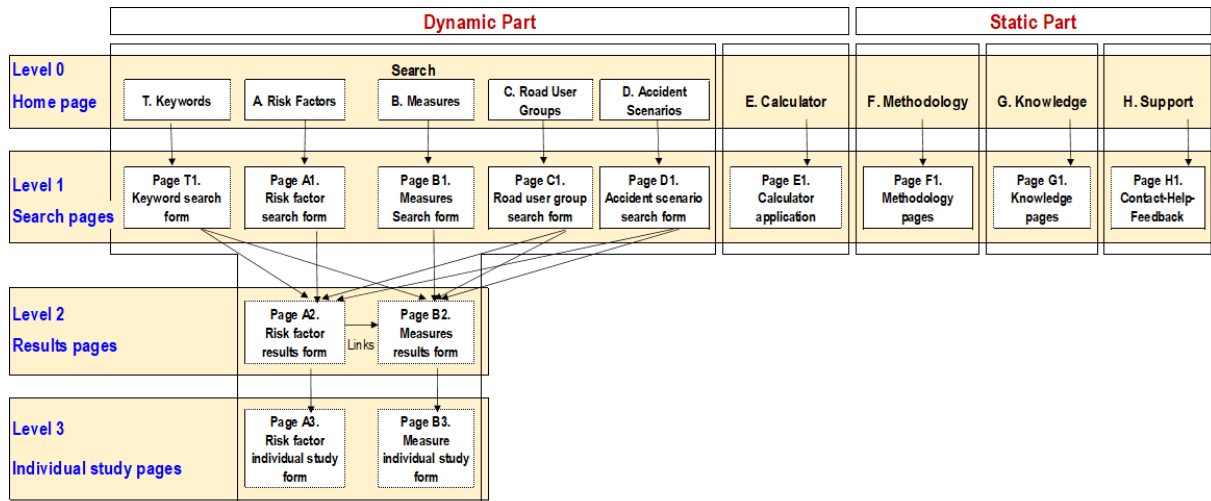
Dynamic Part

Static Part

Level 0
Home page

Search

T. Keywords

A. Risk Factors

B. Measures

C. Road User Groups

D. Accident Scenarios

E. Calculator

F. Methodology

G. Knowledge

H. Support

Level 1
Search pages

Page T1. Keyword search form

Page A1. Risk factor search form

Page B1. Measures Search form

Page C1. Road user group search form

Page D1. Accident scenario search form

Page E1. Calculator application

Page F1. Methodology pages

Page G1. Knowledge pages

Page H1. Contact-Help-Feedback

Level 2
Results pages

Page A2. Risk factor results form

Links

Page B2. Measures results form

Level 3
Individual study pages

Page A3. Risk factor individual study form

Page B3. Measure individual study form